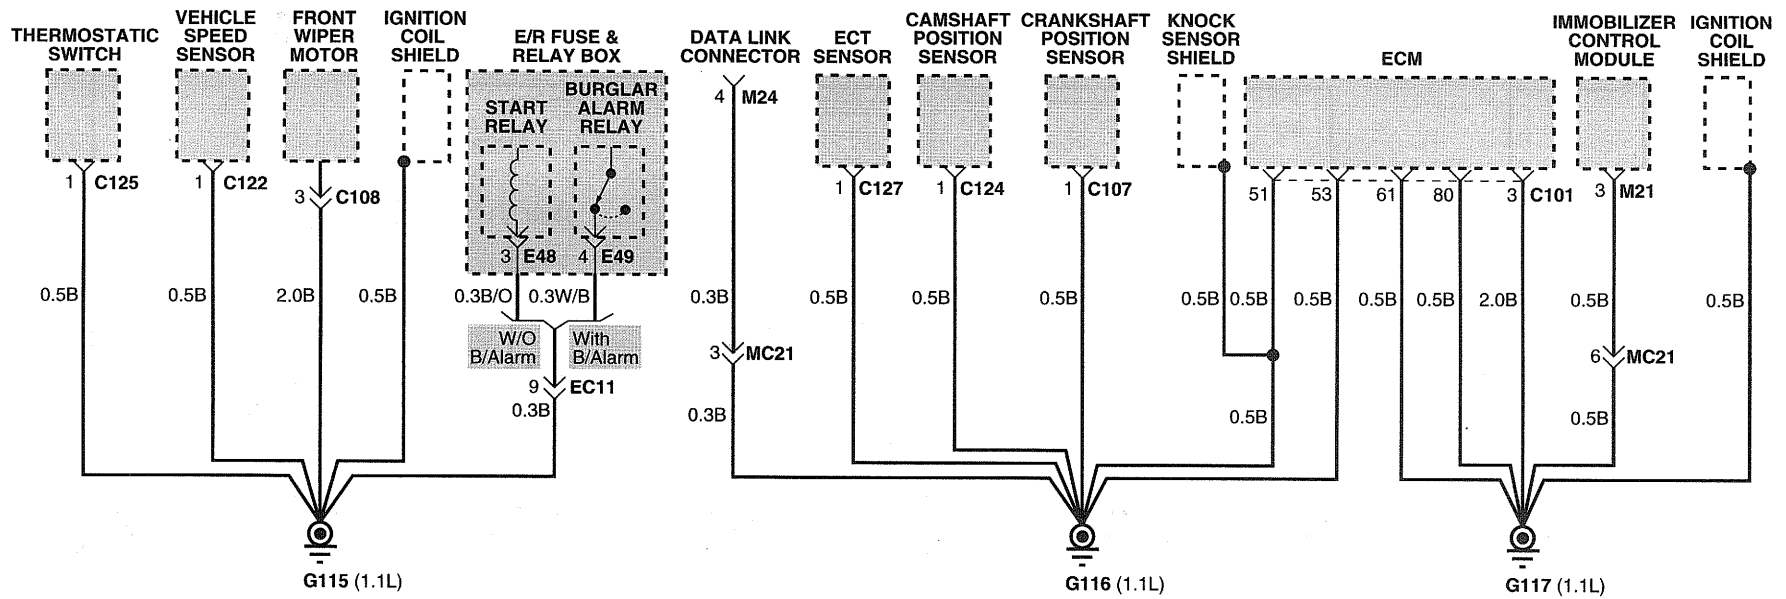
THERMOSTATIC SWITCH

VEHICLE SPEED SENSOR

FRONT WIPER MOTOR

IGNITION COIL SHIELD

E/R FUSE & RELAY BOX

START RELAY

BURGLAR ALARM RELAY

DATA LINK CONNECTOR

ECT SENSOR

CAMSHAFT POSITION SENSOR

CRANKSHAFT POSITION SENSOR

KNOCK SENSOR SHIELD

ECM

IMMOBILIZER CONTROL MODULE

IGNITION COIL SHIELD

1 C125
1 C122
3 C108
3 E48
4 E49
4 M24
1 C127
1 C124
1 C107
51
53
61
80
3 C101
3 M21

0.5B
0.5B
2.0B
0.5B
0.3B/O
0.3W/B
W/O B/Alarm
With B/Alarm
9 EC11
0.3B
0.3B
3 MC21
0.3B
0.5B
0.5B
0.5B
0.5B
0.5B
0.5B
0.5B
0.5B
2.0B
0.5B
6 MC21
0.5B
0.5B
0.5B

G115 (1.1L)
G116 (1.1L)
G117 (1.1L)